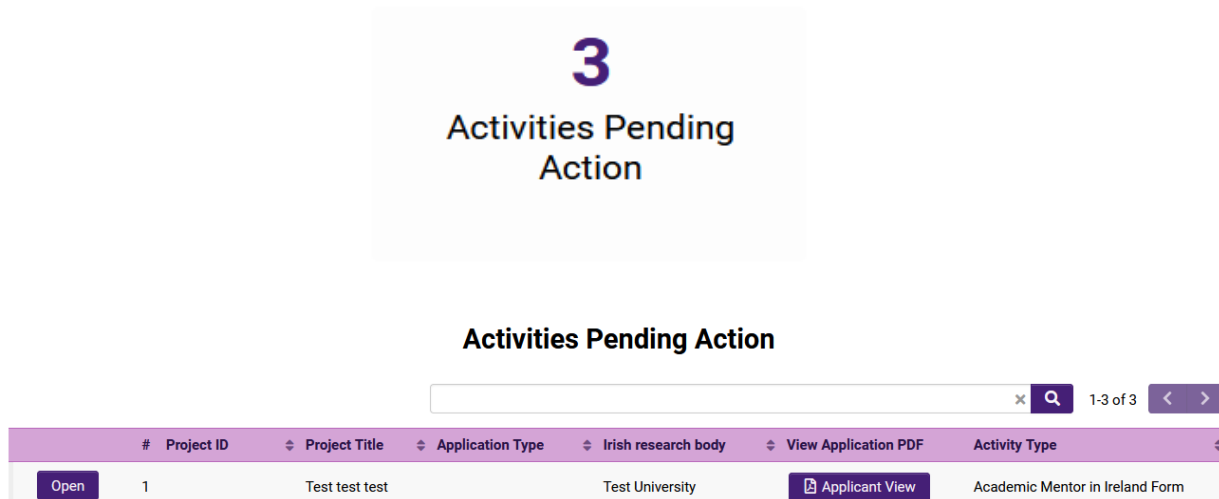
3

Activities Pending Action

Activities Pending Action

1-3 of 3

| | # | Project ID | Project Title | Application Type | Irish research body | View Application PDF | Activity Type |
|---|---|---|---|---|---|---|---|
| Open | 1 | | Test test test | | Test University | Applicant View | Academic Mentor in Ireland Form |